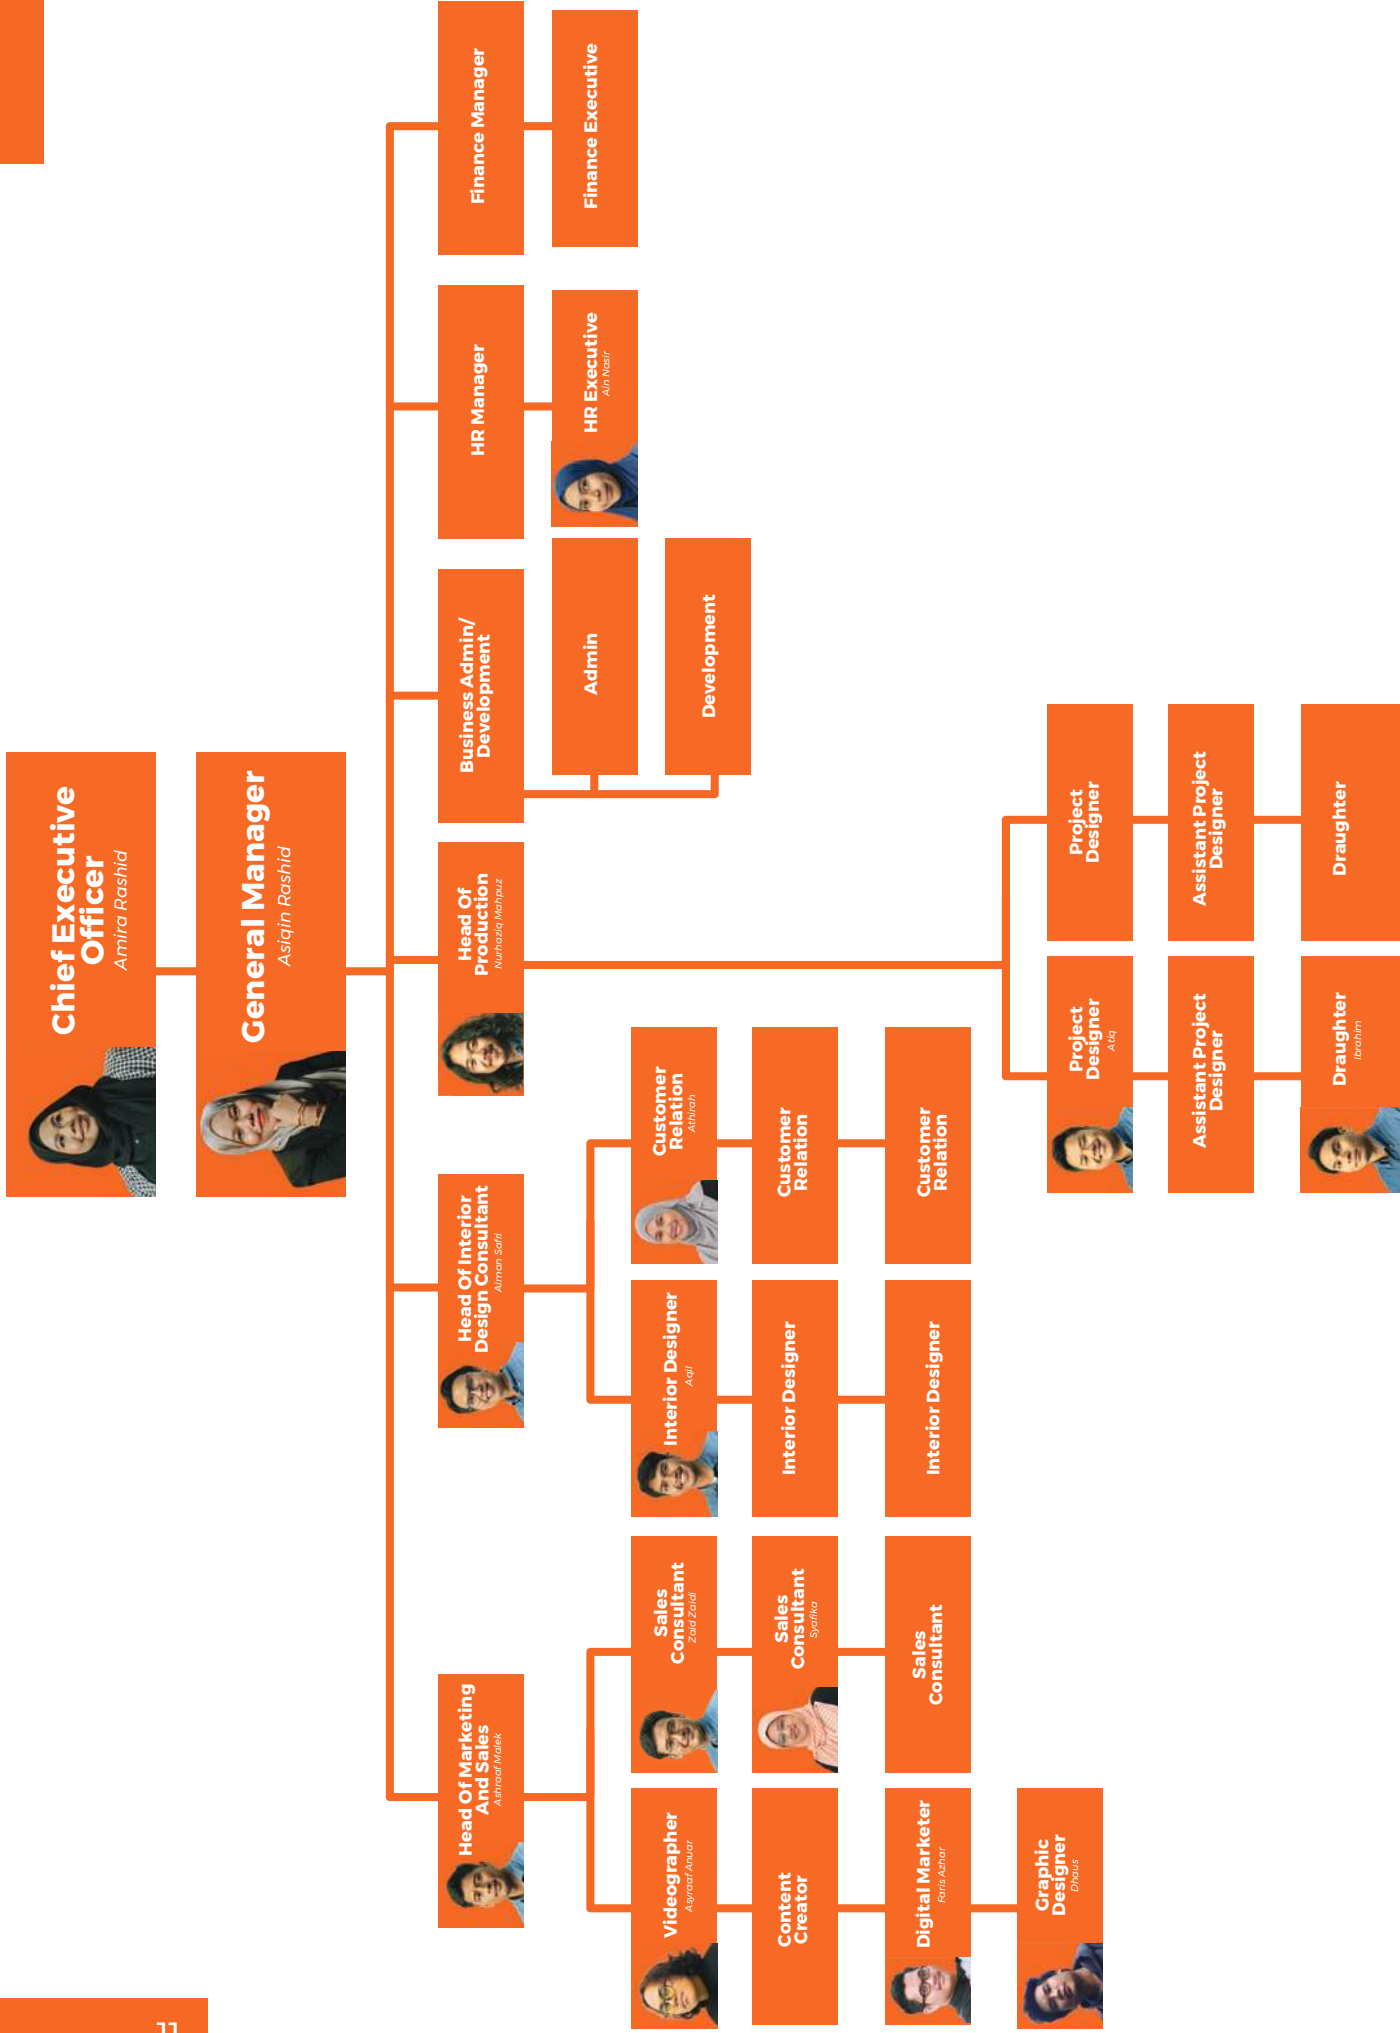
Chief Executive Officer
Amira Rashid

General Manager
Asiqin Rashid

Finance Manager

Finance Executive

HR Manager

HR Executive
Ain Nasir

Business Admin/ Development

Admin

Development

Head Of Production
Nurhaziq Mahpuz

Project Designer

Assistant Project Designer

Draughter

Project Designer
Atiq

Assistant Project Designer

Draughter
Ibrahim

Head Of Interior Design Consultant
Aiman Safri

Customer Relation
Athirah

Customer Relation

Customer Relation

Interior Designer
Aqil

Interior Designer

Interior Designer

Head Of Marketing And Sales
Ashraaf Malek

Sales Consultant
Zaid Zaidi

Sales Consultant
Syafika

Sales Consultant

Videographer
Asyraaf Anuar

Content Creator

Digital Marketer
Faris Azhar

Graphic Designer
Dhaus

11